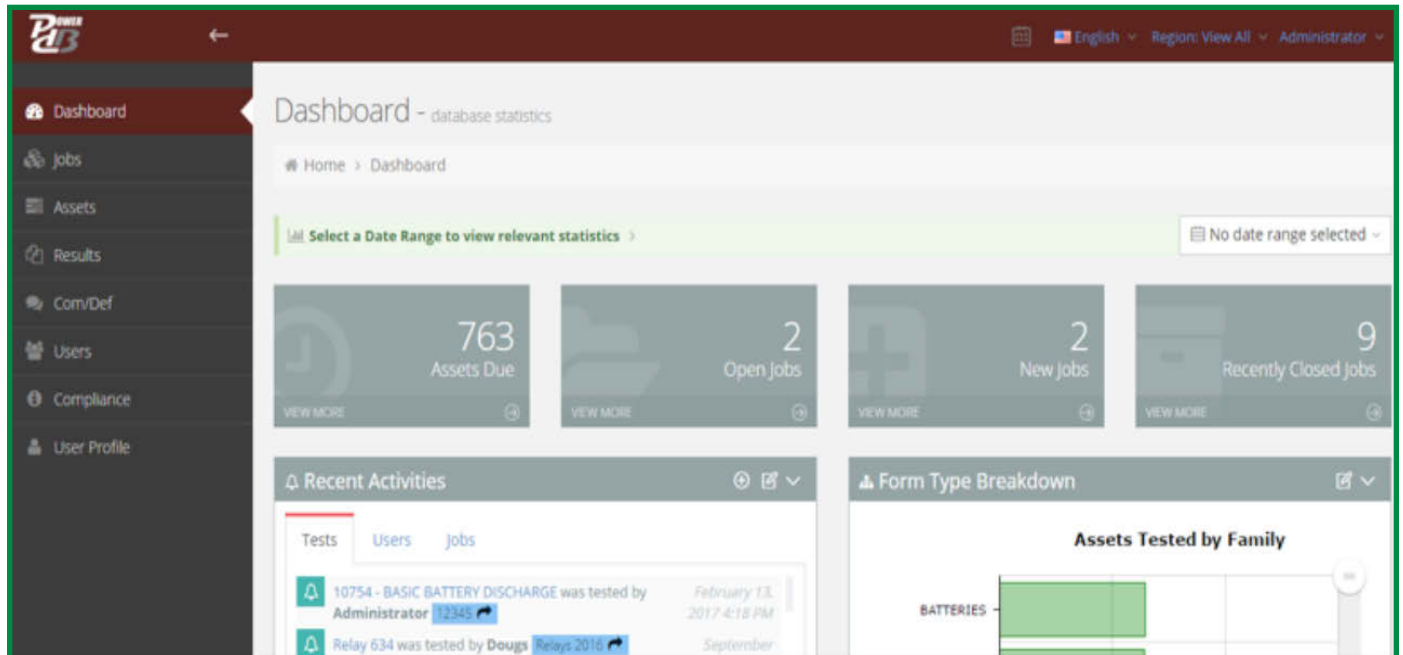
Power DB

English Region: View All Administrator

Dashboard
Jobs
Assets
Results
Com/Def
Users
Compliance
User Profile

Dashboard - database statistics

Home > Dashboard

Select a Date Range to view relevant statistics >

No date range selected

763
Assets Due
VIEW MORE

2
Open Jobs
VIEW MORE

2
New Jobs
VIEW MORE

9
Recently Closed Jobs
VIEW MORE

Recent Activities

Tests Users Jobs

10754 - BASIC BATTERY DISCHARGE was tested by Administrator 12345 February 13, 2017 4:18 PM

Relay 634 was tested by Dougs Relays 2016 September

Form Type Breakdown

Assets Tested by Family

BATTERIES